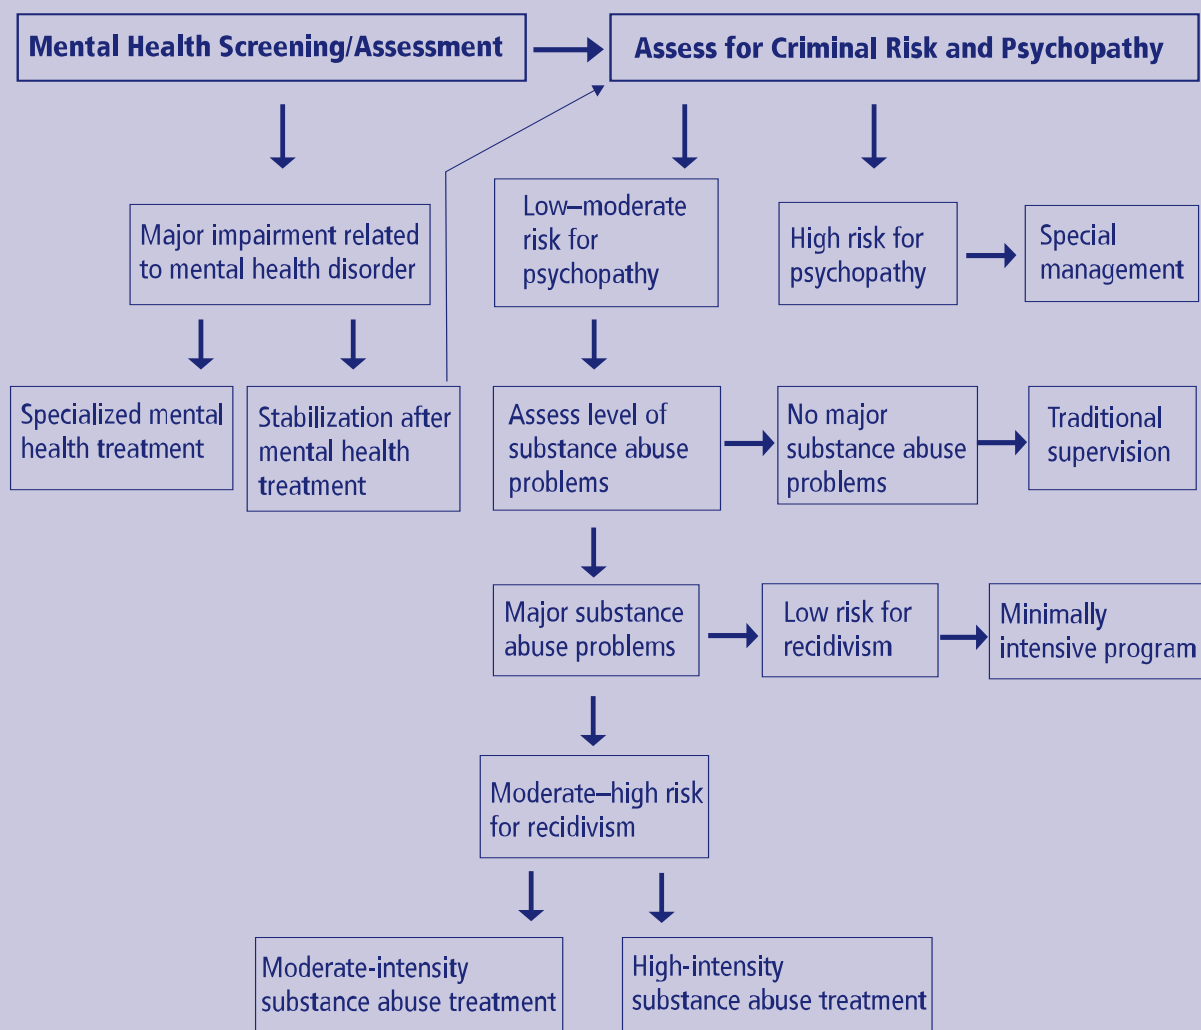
Mental Health Screening/Assessment

Assess for Criminal Risk and Psychopathy

Major impairment related to mental health disorder

Low–moderate risk for psychopathy

High risk for psychopathy

Special management

Specialized mental health treatment

Stabilization after mental health treatment

Assess level of substance abuse problems

No major substance abuse problems

Traditional supervision

Major substance abuse problems

Low risk for recidivism

Minimally intensive program

Moderate–high risk for recidivism

Moderate-intensity substance abuse treatment

High-intensity substance abuse treatment